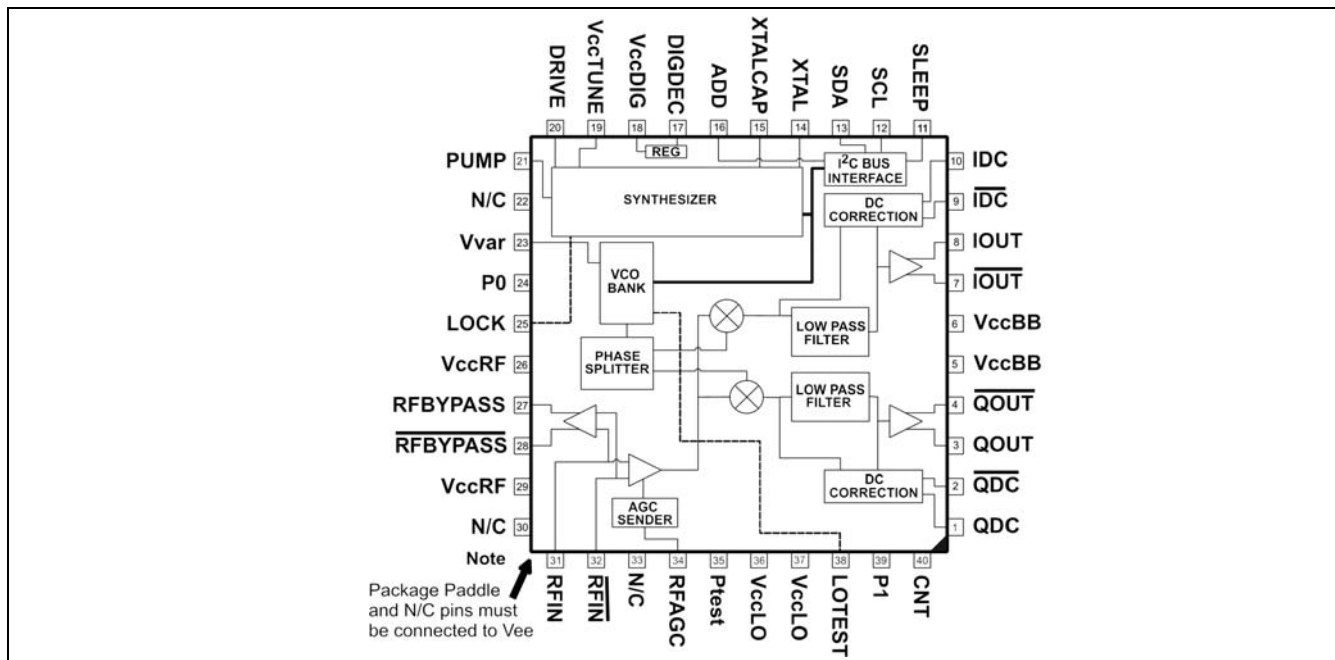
DRIVE
VccTUNE
VccDIG
DIGDEC
ADD
XTALCAP
XTAL
SDA
SCL
SLEEP

20 19 18 17 16 15 14 13 12 11

REG
$I^2C$ BUS INTERFACE

PUMP 21
N/C 22
Vvar 23
P0 24
LOCK 25
VccRF 26
RFBYPASS 27
$\overline{RFBYPASS}$ 28
VccRF 29
N/C 30

SYNTHESIZER

VCO BANK

PHASE SPLITTER

DC CORRECTION

LOW PASS FILTER

LOW PASS FILTER

DC CORRECTION

AGC SENDER

10 IDC
9 $\overline{IDC}$
8 IOUT
7 $\overline{IOUT}$
6 VccBB
5 VccBB
4 $\overline{QOUT}$
3 QOUT
2 $\overline{QDC}$
1 QDC

Note

31 32 33 34 35 36 37 38 39 40

RFIN
$\overline{RFIN}$
N/C
RFAGC
Ptest
VccLO
VccLO
LOTEST
P1
CNT

Package Paddle and N/C pins must be connected to Vee